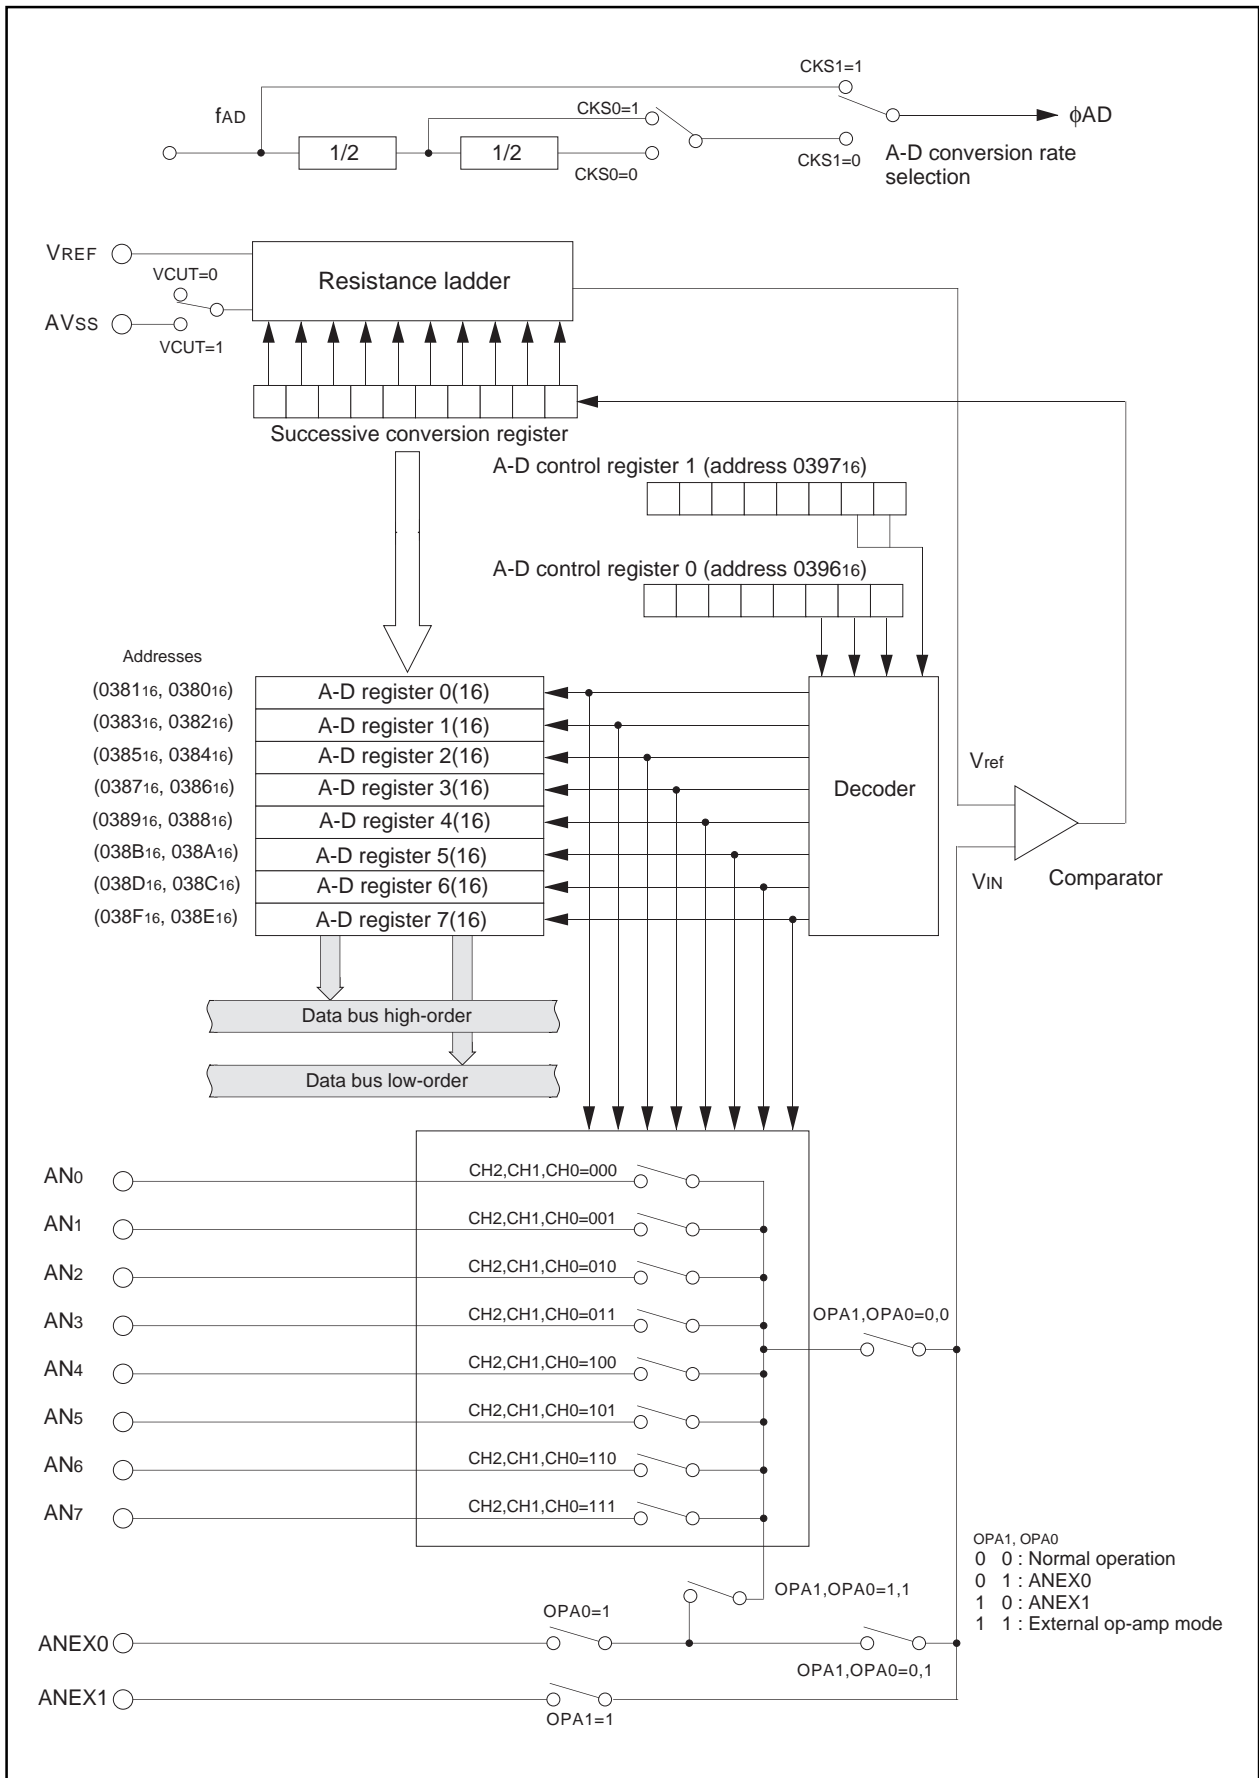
CKS1=1
fAD
CKS0=1
$\phi$AD
1/2
1/2
CKS1=0
CKS0=0
A-D conversion rate selection

VREF
Resistance ladder
VCUT=0
AVss
VCUT=1

Successive conversion register
A-D control register 1 (address $0397_{16}$)
A-D control register 0 (address $0396_{16}$)

Addresses
($0381_{16}$, $0380_{16}$) A-D register 0(16)
($0383_{16}$, $0382_{16}$) A-D register 1(16)
($0385_{16}$, $0384_{16}$) A-D register 2(16)
($0387_{16}$, $0386_{16}$) A-D register 3(16)
($0389_{16}$, $0388_{16}$) A-D register 4(16)
($038B_{16}$, $038A_{16}$) A-D register 5(16)
($038D_{16}$, $038C_{16}$) A-D register 6(16)
($038F_{16}$, $038E_{16}$) A-D register 7(16)

Decoder
Vref
VIN
Comparator

Data bus high-order
Data bus low-order

AN0 CH2,CH1,CH0=000
AN1 CH2,CH1,CH0=001
AN2 CH2,CH1,CH0=010
AN3 CH2,CH1,CH0=011
AN4 CH2,CH1,CH0=100
AN5 CH2,CH1,CH0=101
AN6 CH2,CH1,CH0=110
AN7 CH2,CH1,CH0=111

OPA1,OPA0=0,0

OPA1, OPA0
0 0 : Normal operation
0 1 : ANEX0
1 0 : ANEX1
1 1 : External op-amp mode

OPA1,OPA0=1,1
OPA0=1
ANEX0
OPA1,OPA0=0,1
ANEX1
OPA1=1